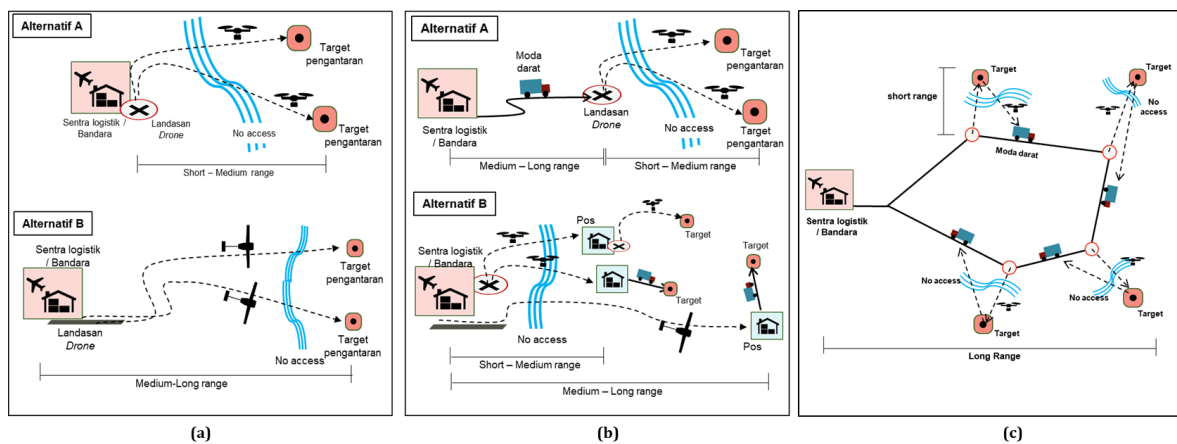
Alternatif A

Target pengantaran

Sentra logistik / Bandara

Landasan *Drone*

No access

Target pengantaran

Short – Medium range

Alternatif B

Sentra logistik / Bandara

Target pengantaran

Landasan *Drone*

Target pengantaran

No access

Medium-Long range

(a)

Alternatif A

Moda darat

Target pengantaran

Sentra logistik / Bandara

Landasan *Drone*

No access

Target pengantaran

Medium – Long range

Short – Medium range

Alternatif B

Pos

Target

Sentra logistik / Bandara

Target

Target

No access

Pos

Short – Medium range

Medium – Long range

(b)

short range

Target

Target

No access

Moda darat

Sentra logistik / Bandara

No access

No access

Target

Target

Long Range

(c)